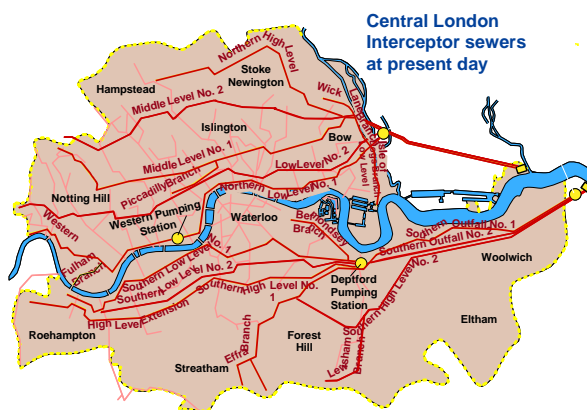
Central London Interceptor sewers at present day

Northern High Level
Stoke Newington
Hampstead
Middle Level No. 2
Wick
Islington
Lanes
Bow
Middle Level No. 1
Low Level No. 2
Low Level
Piccadilly Branch
Northern Low Level No. 1
Notting Hill
Western Pumping Station
Waterloo
Western
Bermondsey Branch
Southern Outfall No. 1
Southern Outfall No. 2
Fulham Branch
Southern Low Level No. 1
Southern Low Level No. 2
Deptford Pumping Station
Woolwich
Southern High Level No. 1
Southern High Level No. 2
High Level Extension
Roehampton
Forest Hill
Eltham
Effra Branch
Lewisham Branch
Streatham